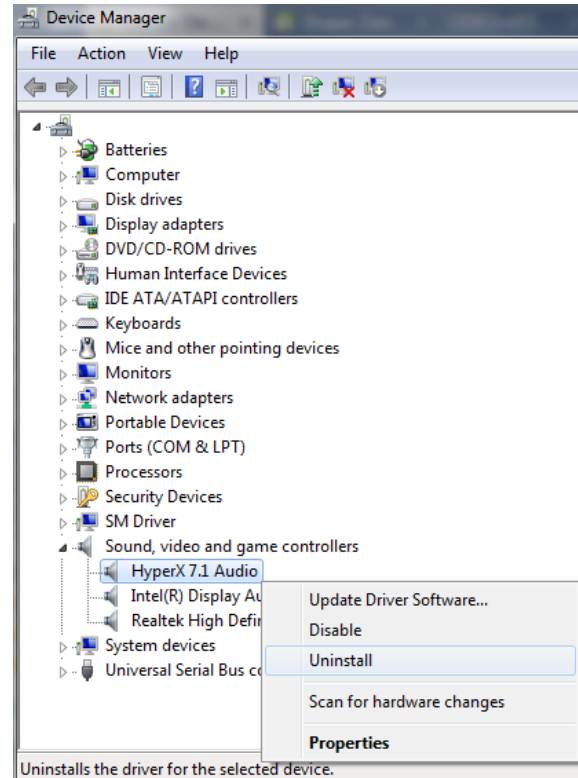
Device Manager

File Action View Help

Batteries
Computer
Disk drives
Display adapters
DVD/CD-ROM drives
Human Interface Devices
IDE ATA/ATAPI controllers
Keyboards
Mice and other pointing devices
Monitors
Network adapters
Portable Devices
Ports (COM & LPT)
Processors
Security Devices
SM Driver
Sound, video and game controllers
HyperX 7.1 Audio
Intel(R) Display Au
Realtek High Defin
System devices
Universal Serial Bus c

Update Driver Software...
Disable
Uninstall
Scan for hardware changes
Properties

Uninstalls the driver for the selected device.